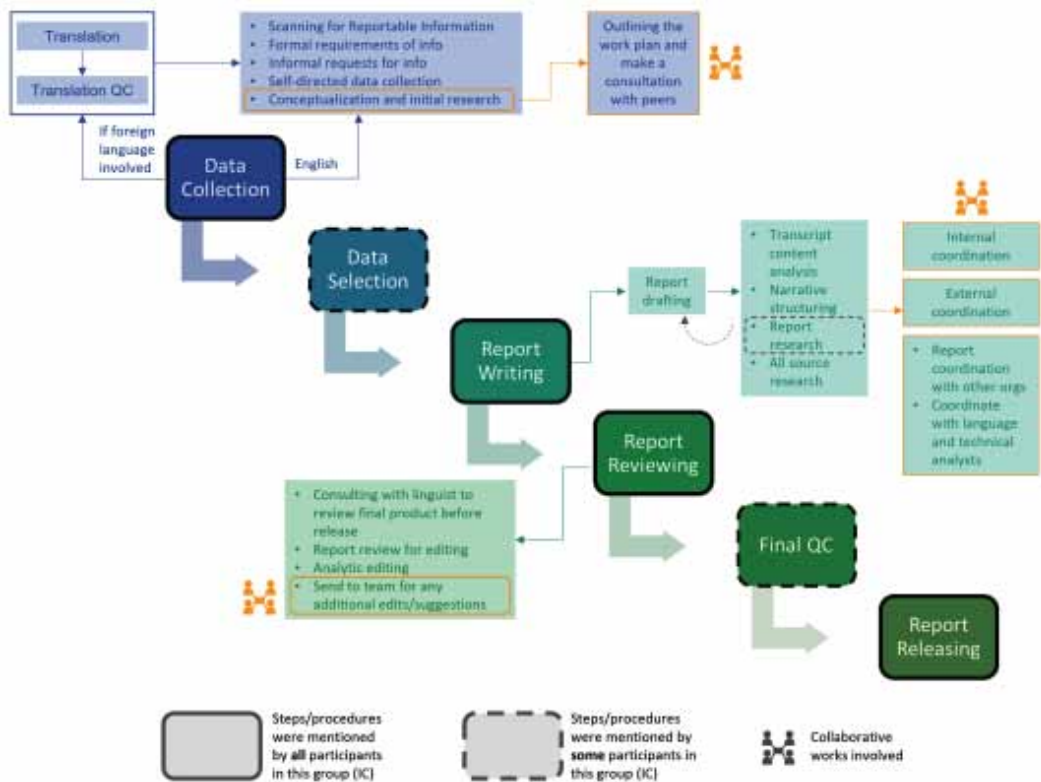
Translation

Translation QC

If foreign language involved

English

- Scanning for Reportable Information
- Formal requirements of info
- Informal requests for info
- Self-directed data collection
- Conceptualization and initial research

Outlining the work plan and make a consultation with peers

Data Collection

Data Selection

Report Writing

Report drafting

- Transcript content analysis
- Narrative structuring
- Report research
- All source research

Internal coordination

External coordination

- Report coordination with other orgs
- Coordinate with language and technical analysts

Report Reviewing

- Consulting with linguist to review final product before release
- Report review for editing
- Analytic editing
- Send to team for any additional edits/suggestions

Final QC

Report Releasing

Steps/procedures were mentioned by all participants in this group (IC)

Steps/procedures were mentioned by some participants in this group (IC)

Collaborative works involved